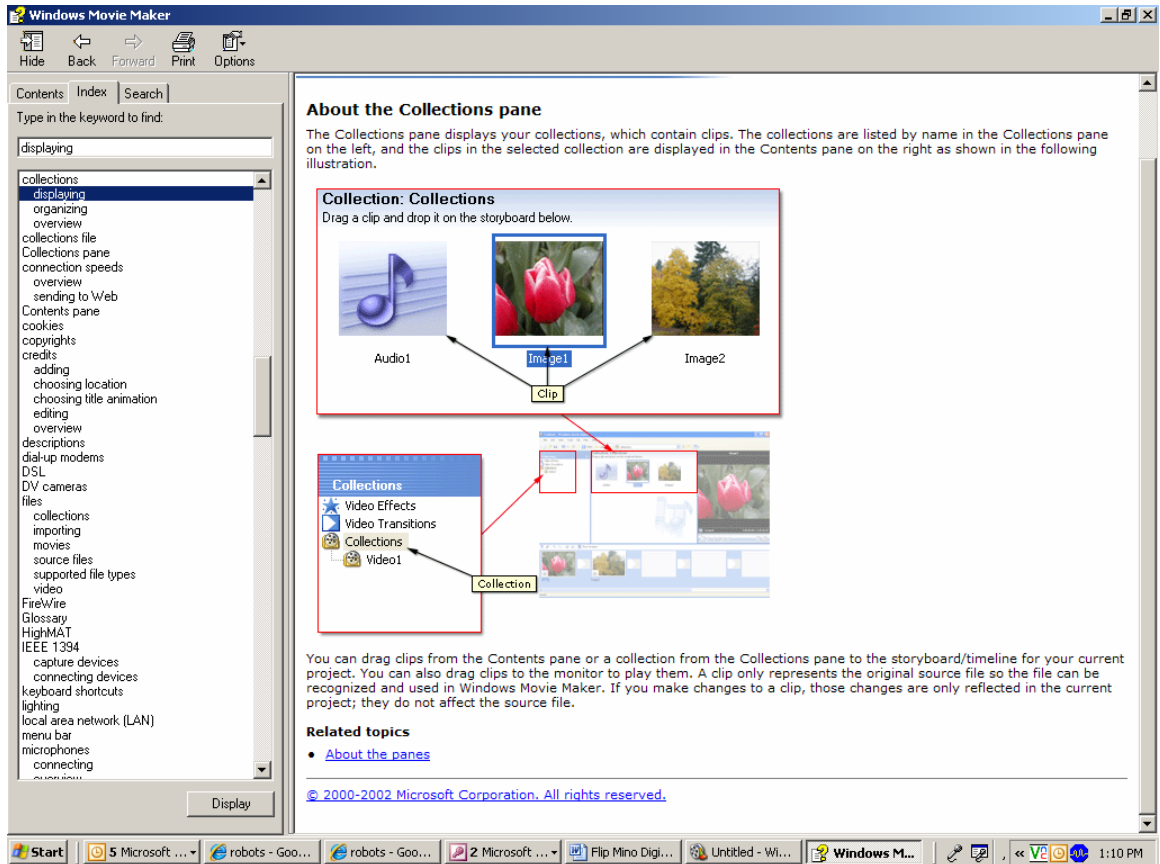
Windows Movie Maker

Hide Back Forward Print Options

Contents Index Search

Type in the keyword to find:

displaying

collections
displaying
organizing
overview
collections file
Collections pane
connection speeds
overview
sending to Web
Contents pane
cookies
copyrights
credits
adding
choosing location
choosing title animation
editing
overview
descriptions
dial-up modems
DSL
DV cameras
files
collections
importing
movies
source files
supported file types
video
FireWire
Glossary
HighMAT
IEEE 1394
capture devices
connecting devices
keyboard shortcuts
lighting
local area network (LAN)
menu bar
microphones
connecting

Display

About the Collections pane

The Collections pane displays your collections, which contain clips. The collections are listed by name in the Collections pane on the left, and the clips in the selected collection are displayed in the Contents pane on the right as shown in the following illustration.

Collection: Collections
Drag a clip and drop it on the storyboard below.

Audio1 Image1 Image2

Clip

Collections
Video Effects
Video Transitions
Collections
Video1

Collection

You can drag clips from the Contents pane or a collection from the Collections pane to the storyboard/timeline for your current project. You can also drag clips to the monitor to play them. A clip only represents the original source file so the file can be recognized and used in Windows Movie Maker. If you make changes to a clip, those changes are only reflected in the current project; they do not affect the source file.

Related topics

• About the panes

© 2000-2002 Microsoft Corporation. All rights reserved.

Start 5 Microsoft ... robots - Goo... robots - Goo... 2 Microsoft ... Flip Mino Digi... Untitled - Wi... Windows M... 1:10 PM